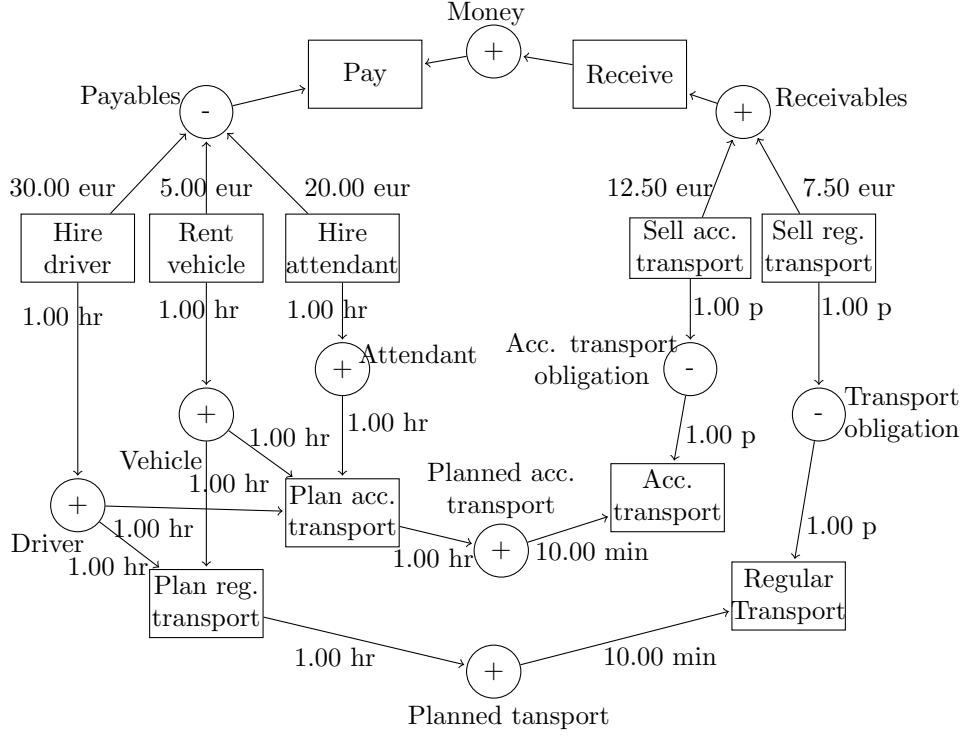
Money
+
Pay
Receive
Payables
-
+
Receivables
30.00 eur
5.00 eur
20.00 eur
12.50 eur
7.50 eur
Hire driver
Rent vehicle
Hire attendant
Sell acc. transport
Sell reg. transport
1.00 hr
1.00 hr
1.00 hr
1.00 p
1.00 p
+
Attendant
Acc. transport obligation
-
-
Transport obligation
+
1.00 hr
1.00 hr
1.00 p
Vehicle
1.00 hr
Plan acc. transport
Planned acc. transport
Acc. transport
+
Driver
1.00 hr
1.00 hr
1.00 p
1.00 hr
+
10.00 min
Plan reg. transport
Regular Transport
1.00 hr
+
10.00 min
Planned tansport